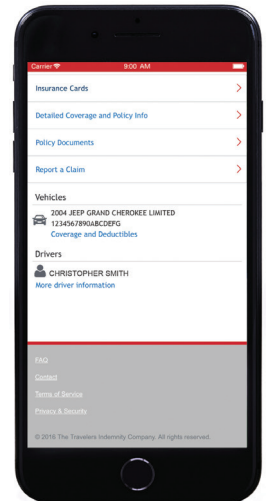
Carrier 9:00 AM

Insurance Cards

Detailed Coverage and Policy Info

Policy Documents

Report a Claim

Vehicles

2004 JEEP GRAND CHEROKEE LIMITED
1234567890ABCDEFG
Coverage and Deductibles

Drivers

CHRISTOPHER SMITH
More driver information

FAQ

Contact

Terms of Service

Privacy & Security

© 2016 The Travelers Indemnity Company. All rights reserved.